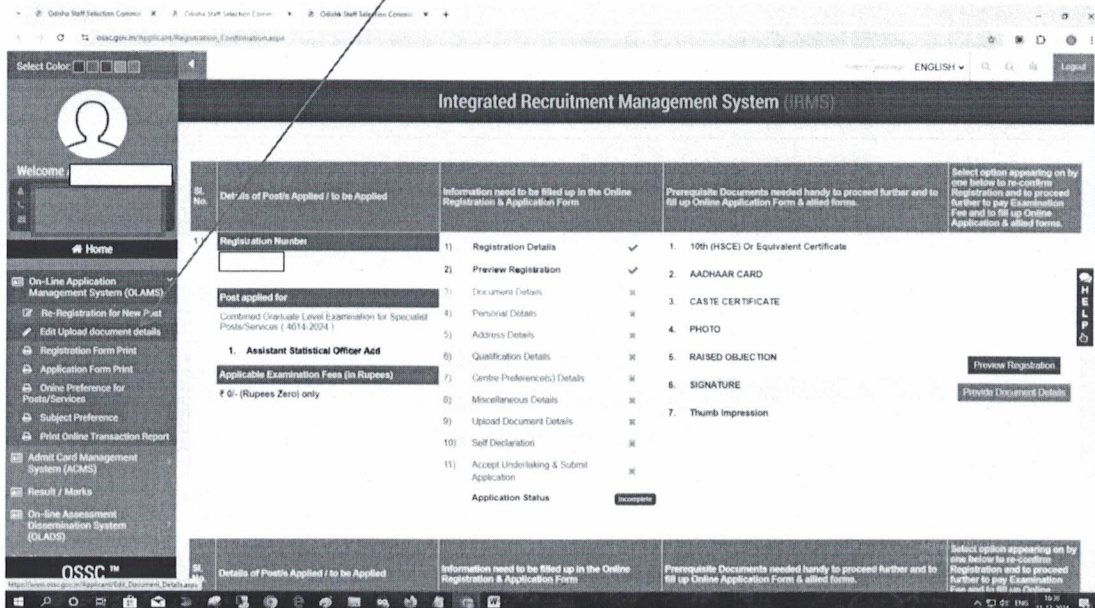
Odisha Staff Selection Commi × Odisha Staff Selection Commi × Odisha Staff Selection Commi × +

osssc.gov.in/Applicant/Registration_Confirmation.aspx

Select Color:

Select Language ENGLISH Logout

Integrated Recruitment Management System (IRMS)

Welcome

Home

On-Line Application Management System (OLAMS)
Re-Registration for New Post
Edit Upload document details
Registration Form Print
Application Form Print
Online Preference for Posts/Services
Subject Preference
Print Online Transaction Report
Admit Card Management System (ACMS)
Result / Marks
On-line Assessment Dissemination System (OLADS)

OSSC ™

| Sl. No. | Details of Posts Applied / to be Applied | Information need to be filled up in the Online Registration & Application Form | Prerequisite Documents needed handy to proceed further and to fill up Online Application Form & allied forms. | Select option appearing on by one below to re-confirm Registration and to proceed further to pay Examination Fee and to fill up Online Application & allied forms. |
|---|---|---|---|---|
| 1 | Registration Number<br><br>Post applied for<br>Combined Graduate Level Examination for Specialist Posts/Services ( 4614-2024 )<br>1. Assistant Statistical Officer Acd<br><br>Applicable Examination Fees (in Rupees)<br>₹ 0/- (Rupees Zero) only | 1) Registration Details ✓<br>2) Preview Registration ✓<br>3) Document Details ✗<br>4) Personal Details ✗<br>5) Address Details ✗<br>6) Qualification Details ✗<br>7) Centre Preference(s) Details ✗<br>8) Miscellaneous Details ✗<br>9) Upload Document Details ✗<br>10) Self Declaration ✗<br>11) Accept Undertaking & Submit Application ✗<br>Application Status Incomplete | 1. 10th (HSCE) Or Equivalent Certificate<br>2. AADHAAR CARD<br>3. CASTE CERTIFICATE<br>4. PHOTO<br>5. RAISED OBJECTION<br>6. SIGNATURE<br>7. Thumb Impression | Preview Registration<br>Provide Document Details |

| Sl. No. | Details of Posts Applied / to be Applied | Information need to be filled up in the Online Registration & Application Form | Prerequisite Documents needed handy to proceed further and to fill up Online Application Form & allied forms. | Select option appearing on by one below to re-confirm Registration and to proceed further to pay Examination Fee and to fill up Online |
|---|---|---|---|---|

HELP

https://www.osssc.gov.in/Applicant/Edit_Document_Details.aspx

ENG 16:30